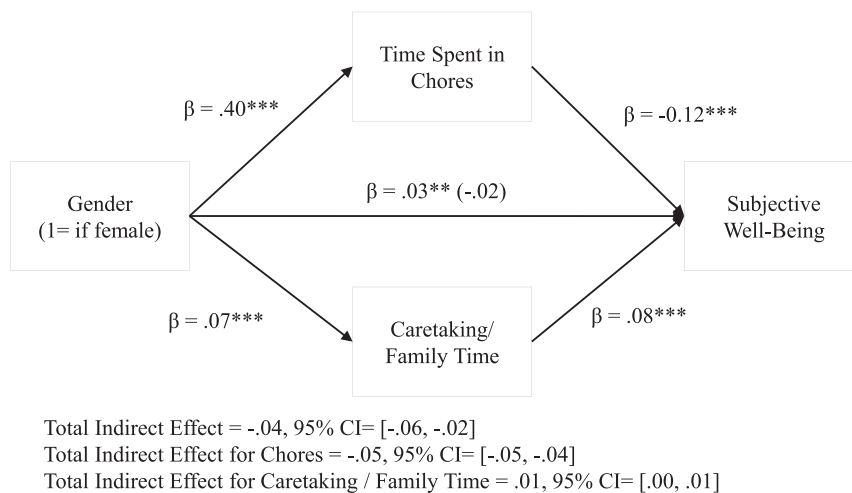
Time Spent in Chores

β = .40***

β = -0.12***

Gender (1= if female)

β = .03** (-.02)

Subjective Well-Being

β = .07***

Caretaking/ Family Time

β = .08***

Total Indirect Effect = -.04, 95% CI= [-.06, -.02]
Total Indirect Effect for Chores = -.05, 95% CI= [-.05, -.04]
Total Indirect Effect for Caretaking / Family Time = .01, 95% CI= [.00, .01]